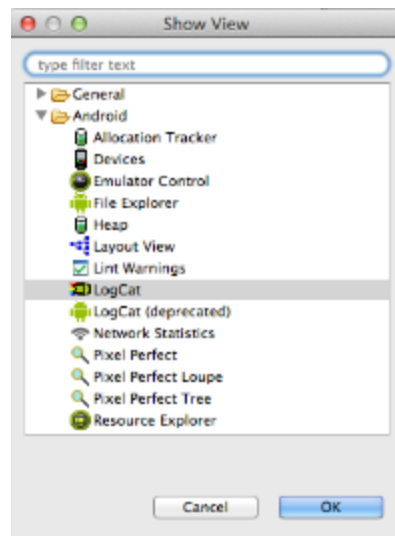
Show View

type filter text

General
Android
Allocation Tracker
Devices
Emulator Control
File Explorer
Heap
Layout View
Lint Warnings
LogCat
LogCat (deprecated)
Network Statistics
Pixel Perfect
Pixel Perfect Loupe
Pixel Perfect Tree
Resource Explorer

Cancel
OK